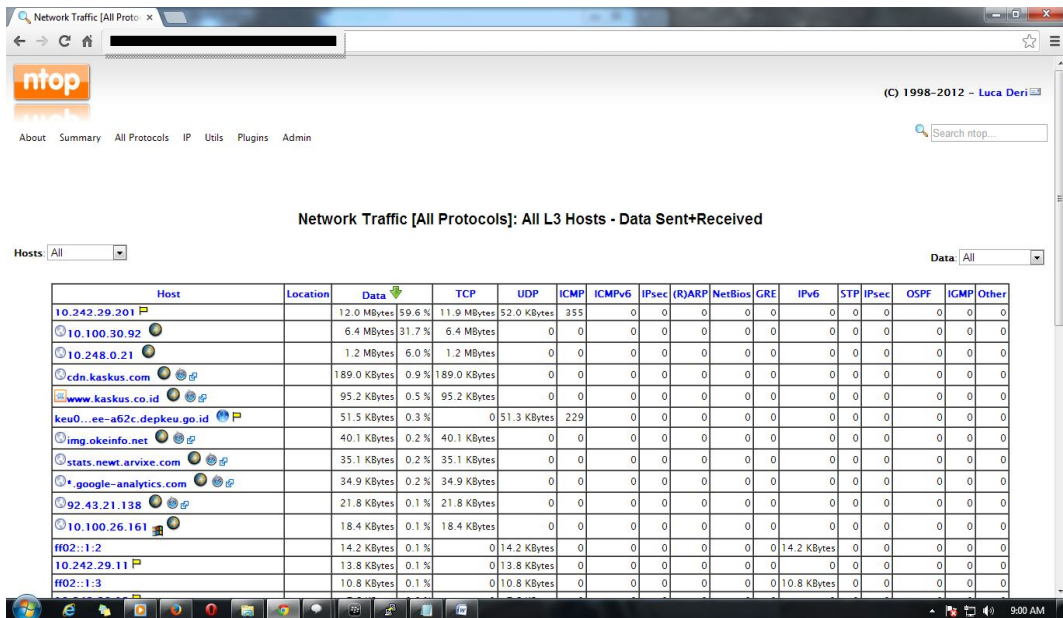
Network Traffic [All Proto ×

ntop

(C) 1998-2012 - Luca Deri

About Summary All Protocols IP Utils Plugins Admin

Search ntop...

Network Traffic [All Protocols]: All L3 Hosts - Data Sent+Received

Hosts: All

Data: All

| Host | Location | Data | | TCP | UDP | ICMP | ICMPv6 | IPsec | (R)ARP | NetBios | GRE | IPv6 | STP | IPsec | OSPF | IGMP | Other |
|---|---|---|---|---|---|---|---|---|---|---|---|---|---|---|---|---|---|
| 10.242.29.201 | | 12.0 MBytes | 59.6 % | 11.9 MBytes | 52.0 KBytes | 355 | 0 | 0 | 0 | 0 | 0 | 0 | 0 | 0 | 0 | 0 | 0 |
| 10.100.30.92 | | 6.4 MBytes | 31.7 % | 6.4 MBytes | 0 | 0 | 0 | 0 | 0 | 0 | 0 | 0 | 0 | 0 | 0 | 0 | 0 |
| 10.248.0.21 | | 1.2 MBytes | 6.0 % | 1.2 MBytes | 0 | 0 | 0 | 0 | 0 | 0 | 0 | 0 | 0 | 0 | 0 | 0 | 0 |
| cdn.kaskus.com | | 189.0 KBytes | 0.9 % | 189.0 KBytes | 0 | 0 | 0 | 0 | 0 | 0 | 0 | 0 | 0 | 0 | 0 | 0 | 0 |
| www.kaskus.co.id | | 95.2 KBytes | 0.5 % | 95.2 KBytes | 0 | 0 | 0 | 0 | 0 | 0 | 0 | 0 | 0 | 0 | 0 | 0 | 0 |
| keu0...ee-a62c.depkeu.go.id | | 51.5 KBytes | 0.3 % | 0 | 51.3 KBytes | 229 | 0 | 0 | 0 | 0 | 0 | 0 | 0 | 0 | 0 | 0 | 0 |
| img.okeinfo.net | | 40.1 KBytes | 0.2 % | 40.1 KBytes | 0 | 0 | 0 | 0 | 0 | 0 | 0 | 0 | 0 | 0 | 0 | 0 | 0 |
| stats.newt.arvixe.com | | 35.1 KBytes | 0.2 % | 35.1 KBytes | 0 | 0 | 0 | 0 | 0 | 0 | 0 | 0 | 0 | 0 | 0 | 0 | 0 |
| *.google-analytics.com | | 34.9 KBytes | 0.2 % | 34.9 KBytes | 0 | 0 | 0 | 0 | 0 | 0 | 0 | 0 | 0 | 0 | 0 | 0 | 0 |
| 92.43.21.138 | | 21.8 KBytes | 0.1 % | 21.8 KBytes | 0 | 0 | 0 | 0 | 0 | 0 | 0 | 0 | 0 | 0 | 0 | 0 | 0 |
| 10.100.26.161 | | 18.4 KBytes | 0.1 % | 18.4 KBytes | 0 | 0 | 0 | 0 | 0 | 0 | 0 | 0 | 0 | 0 | 0 | 0 | 0 |
| ff02::1:2 | | 14.2 KBytes | 0.1 % | 0 | 14.2 KBytes | 0 | 0 | 0 | 0 | 0 | 0 | 14.2 KBytes | 0 | 0 | 0 | 0 | 0 |
| 10.242.29.11 | | 13.8 KBytes | 0.1 % | 0 | 13.8 KBytes | 0 | 0 | 0 | 0 | 0 | 0 | 0 | 0 | 0 | 0 | 0 | 0 |
| ff02::1:3 | | 10.8 KBytes | 0.1 % | 0 | 10.8 KBytes | 0 | 0 | 0 | 0 | 0 | 0 | 10.8 KBytes | 0 | 0 | 0 | 0 | 0 |

9:00 AM